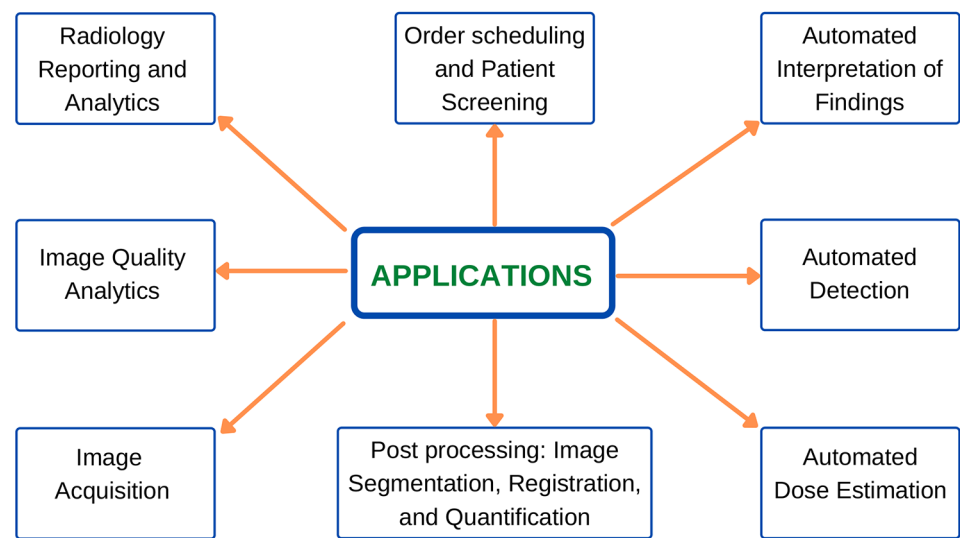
Radiology Reporting and Analytics

Order scheduling and Patient Screening

Automated Interpretation of Findings

Image Quality Analytics

APPLICATIONS

Automated Detection

Image Acquisition

Post processing: Image Segmentation, Registration, and Quantification

Automated Dose Estimation